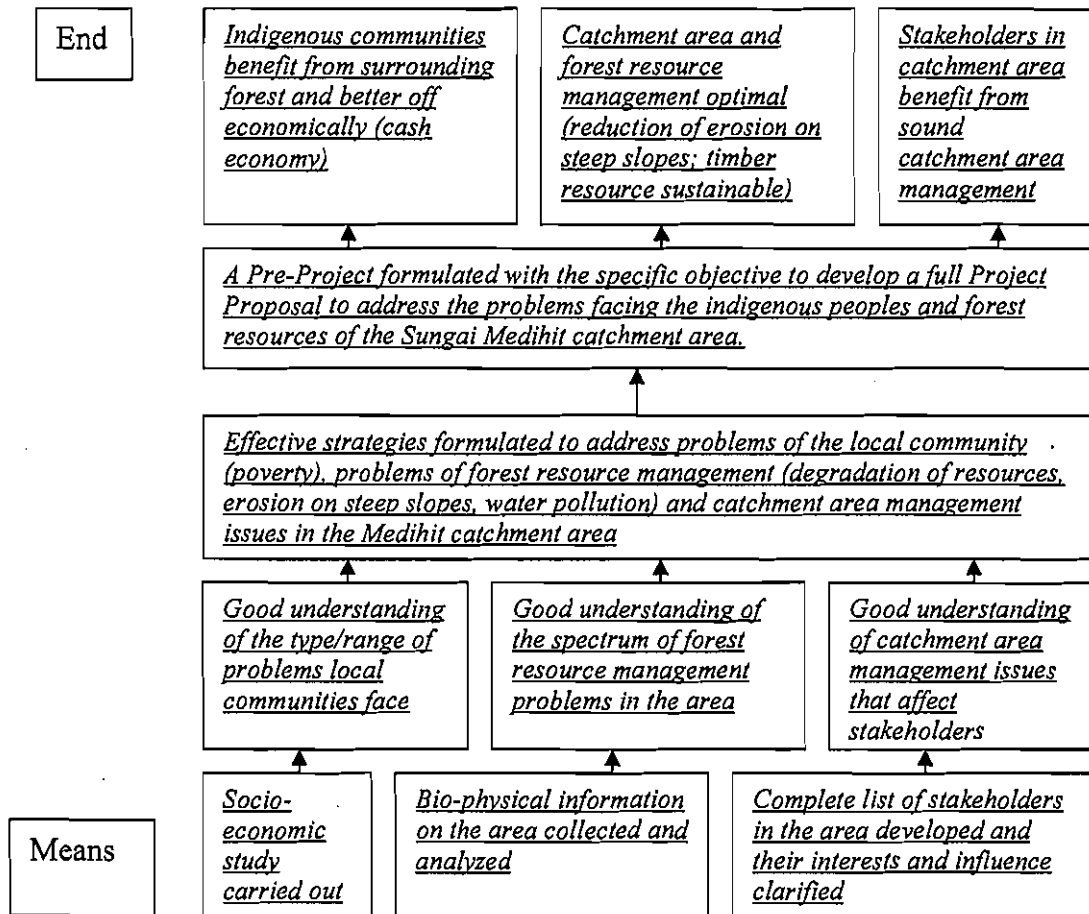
End

Indigenous communities benefit from surrounding forest and better off economically (cash economy)

Catchment area and forest resource management optimal (reduction of erosion on steep slopes; timber resource sustainable)

Stakeholders in catchment area benefit from sound catchment area management

A Pre-Project formulated with the specific objective to develop a full Project Proposal to address the problems facing the indigenous peoples and forest resources of the Sungai Medihit catchment area.

Effective strategies formulated to address problems of the local community (poverty), problems of forest resource management (degradation of resources, erosion on steep slopes, water pollution) and catchment area management issues in the Medihit catchment area

Good understanding of the type/range of problems local communities face

Good understanding of the spectrum of forest resource management problems in the area

Good understanding of catchment area management issues that affect stakeholders

Means

Socio-economic study carried out

Bio-physical information on the area collected and analyzed

Complete list of stakeholders in the area developed and their interests and influence clarified